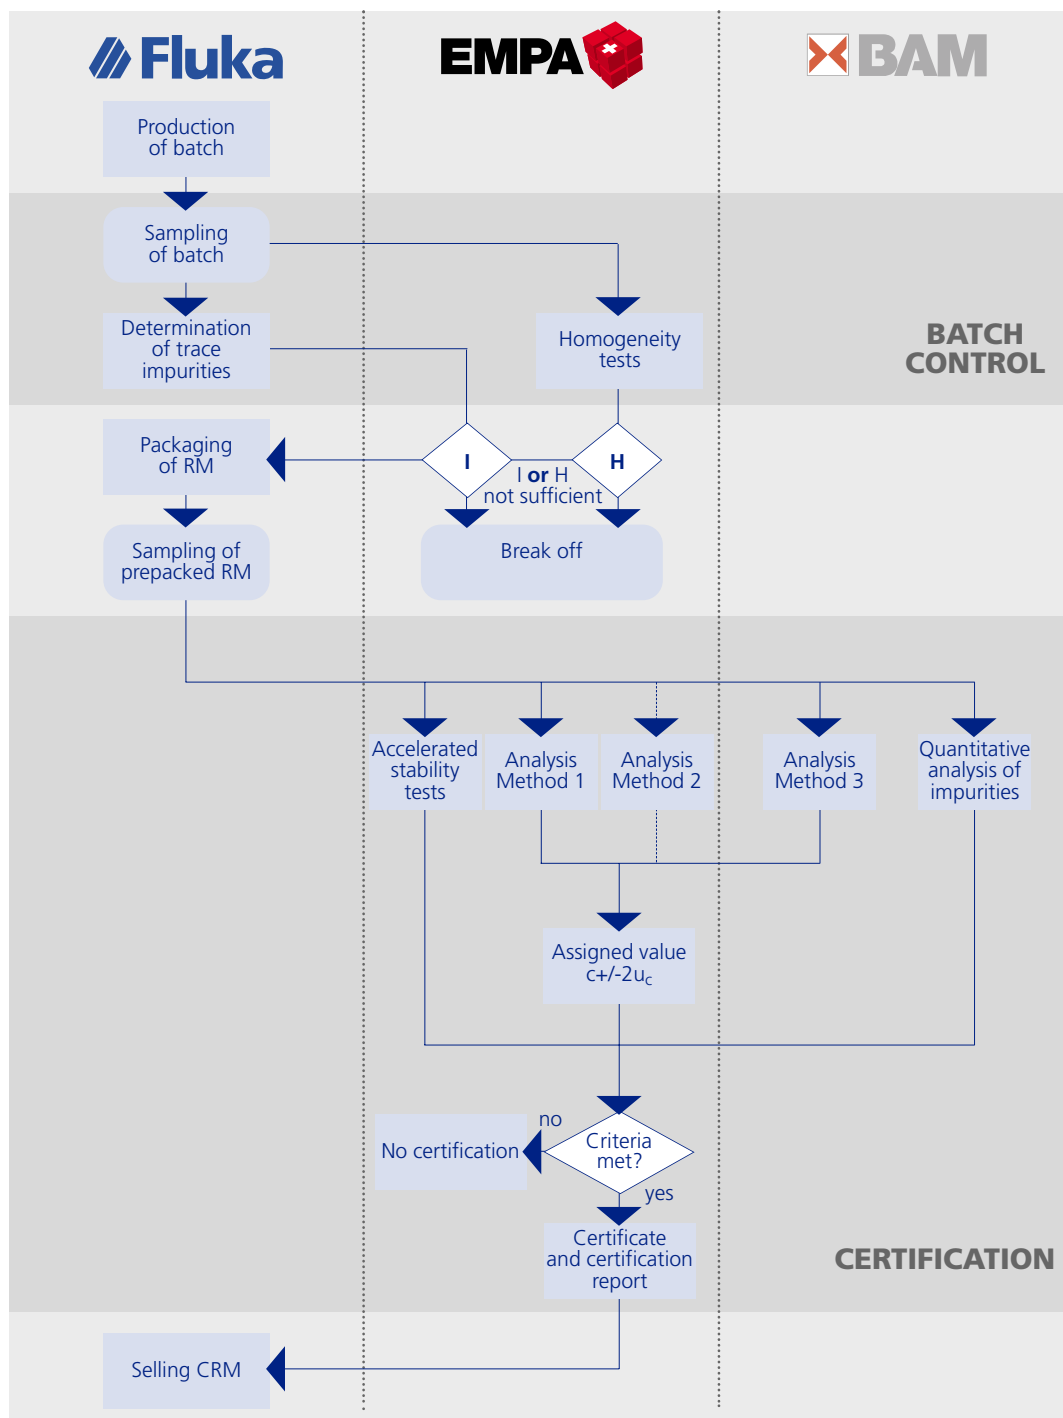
Fluka

EMPA

BAM

Production of batch

Sampling of batch

Determination of trace impurities

Homogeneity tests

BATCH CONTROL

Packaging of RM

I

I or H not sufficient

H

Sampling of prepacked RM

Break off

Accelerated stability tests

Analysis Method 1

Analysis Method 2

Analysis Method 3

Quantitative analysis of impurities

Assigned value c+/-2u$_c$

no

No certification

Criteria met?

yes

Certificate and certification report

CERTIFICATION

Selling CRM